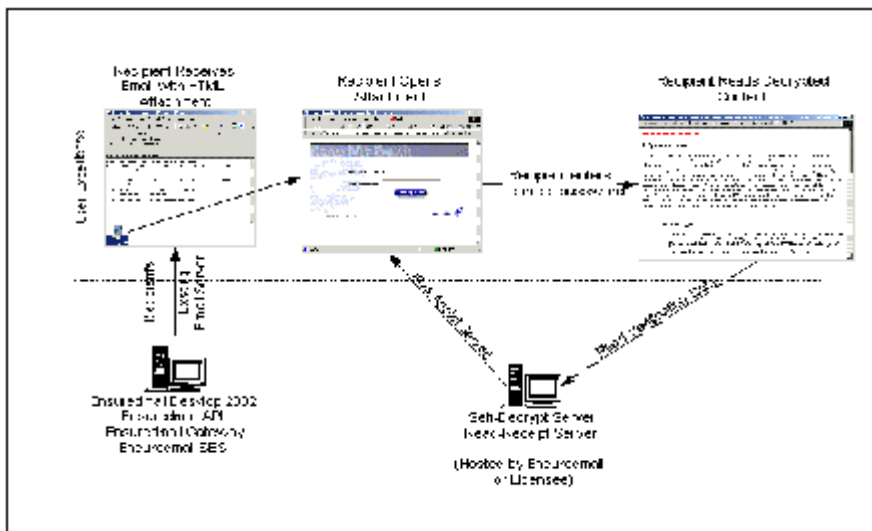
Recipient Receives Email with HTML Attachment

Recipient Opens Attachment

Recipient Reads Decrypted Content

User Desktop

Recipient enters his or password

Recipients

Existing Email Server

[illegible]

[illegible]

Ensuredmail Desktop 2002
Ensuredmail API
Ensuredmail Gateway
Ensuredmail SBS

Self-Decrypt Server
Read-Receipt Server

(Hosted by Ensuredmail or Licensee)